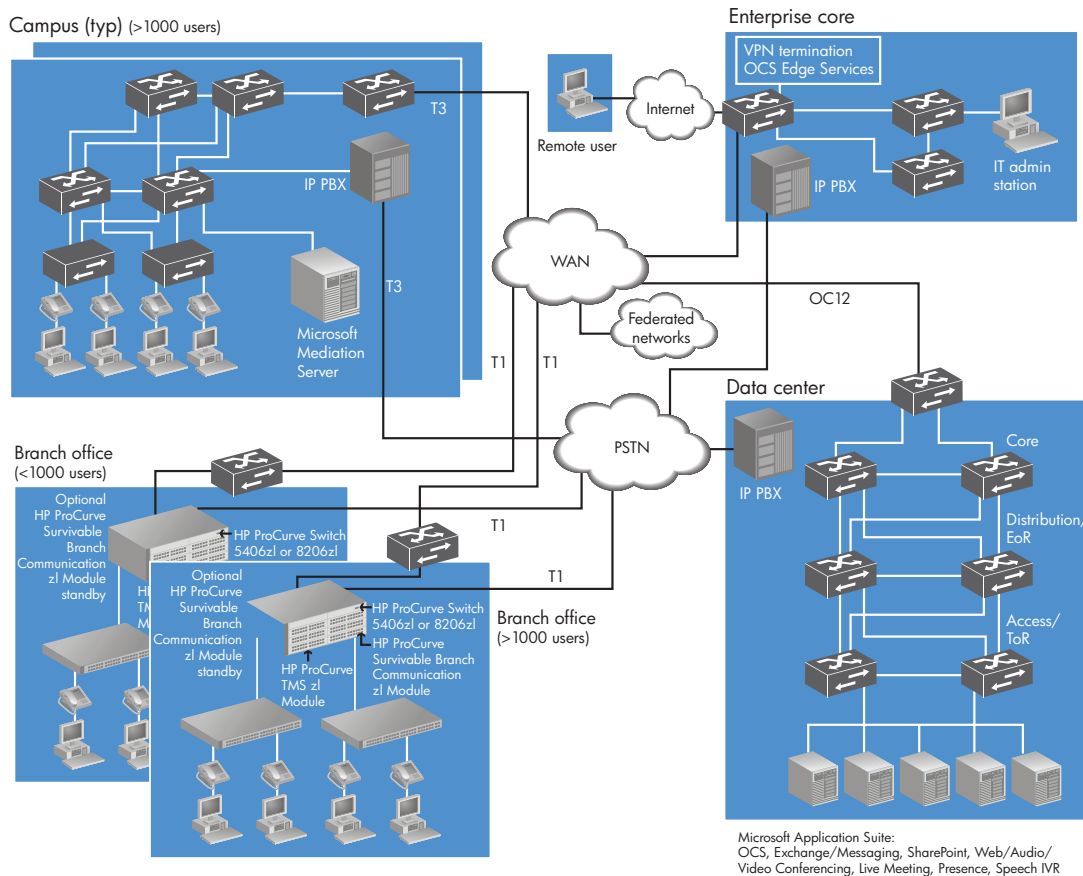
Campus (typ) (>1000 users)

T3

IP PBX

T3

Microsoft Mediation Server

Remote user

Internet

Enterprise core

VPN termination
OCS Edge Services

IP PBX

IT admin station

WAN

Federated networks

OC12

T1

T1

PSTN

Data center

IP PBX

Core

Distribution/ EoR

Access/ ToR

Branch office (<1000 users)

Optional HP ProCurve Survivable Branch Communication zl Module standby

HP ProCurve Switch 5406zl or 8206zl

HP TMS M

T1

T1

Optional HP ProCurve Survivable Branch Communication zl Module standby

HP ProCurve Switch 5406zl or 8206zl

HP ProCurve Survivable Branch Communication zl Module

HP ProCurve TMS zl Module

Branch office (>1000 users)

Microsoft Application Suite:
OCS, Exchange/Messaging, SharePoint, Web/Audio/ Video Conferencing, Live Meeting, Presence, Speech IVR